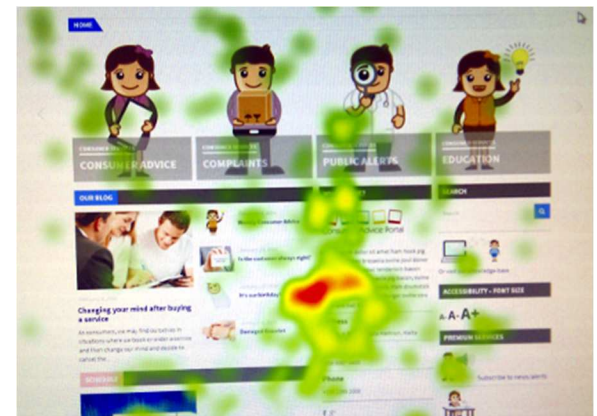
HOME

CONSUMER ADVICE

COMPLAINTS

PUBLIC ALERTS

EDUCATION

OUR BLOG

SEARCH

Is the customer always right?

It's curtain day

Damaged Goods

Changing your mind after buying a service

As consumers, we may find ourselves in situations where we book or order a service and then change our mind and decide to cancel the

ACCESSIBILITY - FONT SIZE

A- A A+

PREMIUM SERVICES

Subscribe to news alerts

Phone